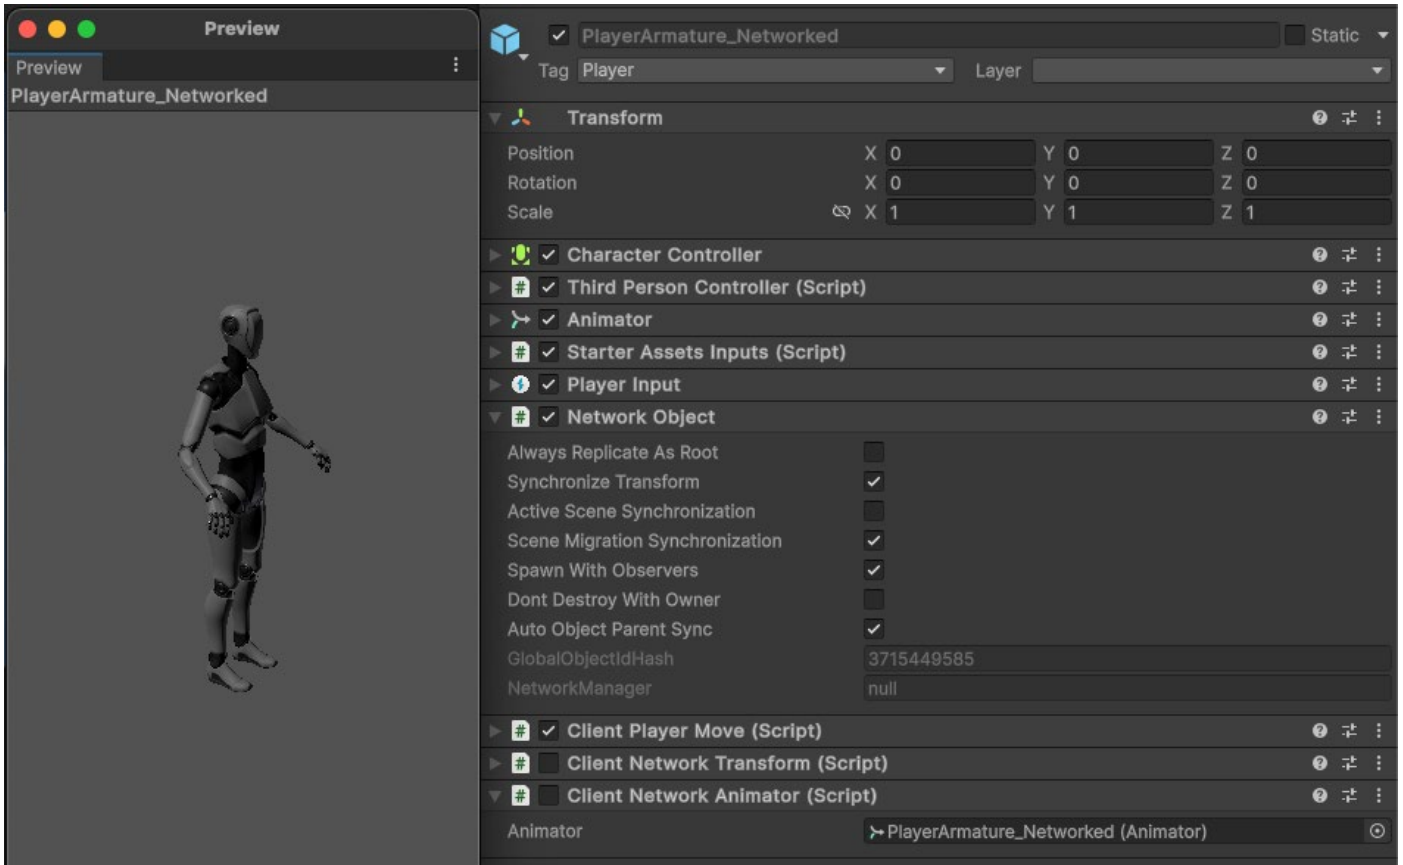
Preview

Preview

PlayerArmature_Networked

PlayerArmature_Networked

Static

Tag Player

Layer

Transform

| | | | | | | |
|---|---|---|---|---|---|---|
| Position | X | 0 | Y | 0 | Z | 0 |
| Rotation | X | 0 | Y | 0 | Z | 0 |
| Scale | X | 1 | Y | 1 | Z | 1 |

Character Controller

Third Person Controller (Script)

Animator

Starter Assets Inputs (Script)

Player Input

Network Object

Always Replicate As Root

Synchronize Transform

Active Scene Synchronization

Scene Migration Synchronization

Spawn With Observers

Dont Destroy With Owner

Auto Object Parent Sync

GlobalObjectIdHash 3715449585

NetworkManager null

Client Player Move (Script)

Client Network Transform (Script)

Client Network Animator (Script)

Animator PlayerArmature_Networked (Animator)